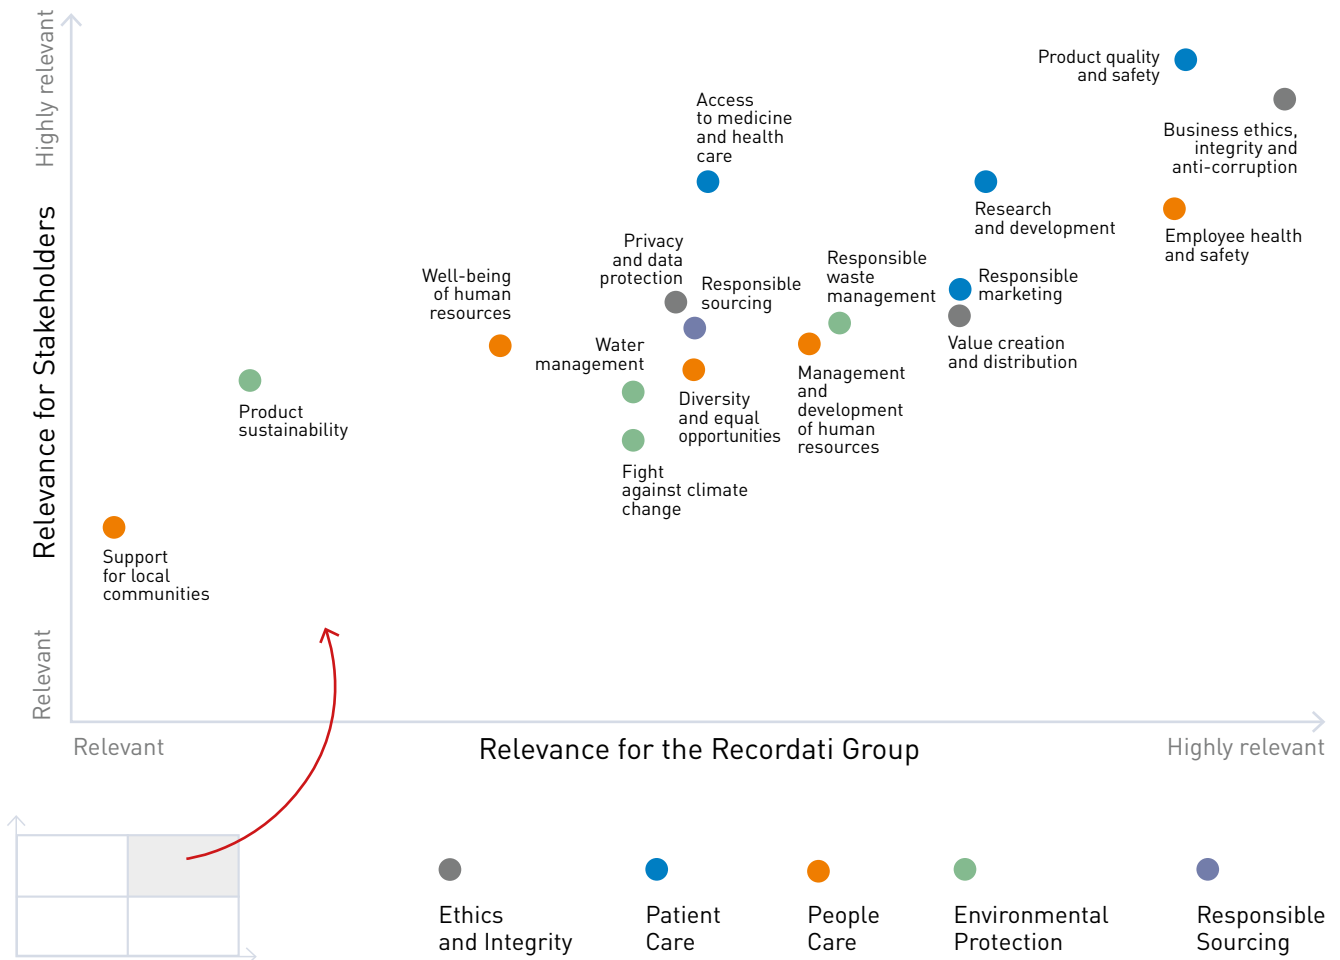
Highly relevant

Relevance for Stakeholders

Relevant

Product quality and safety

Business ethics, integrity and anti-corruption

Access to medicine and health care

Research and development

Employee health and safety

Privacy and data protection

Responsible sourcing

Responsible waste management

Responsible marketing

Well-being of human resources

Value creation and distribution

Water management

Management and development of human resources

Diversity and equal opportunities

Product sustainability

Fight against climate change

Support for local communities

Relevant

Relevance for the Recordati Group

Highly relevant

Ethics and Integrity

Patient Care

People Care

Environmental Protection

Responsible Sourcing